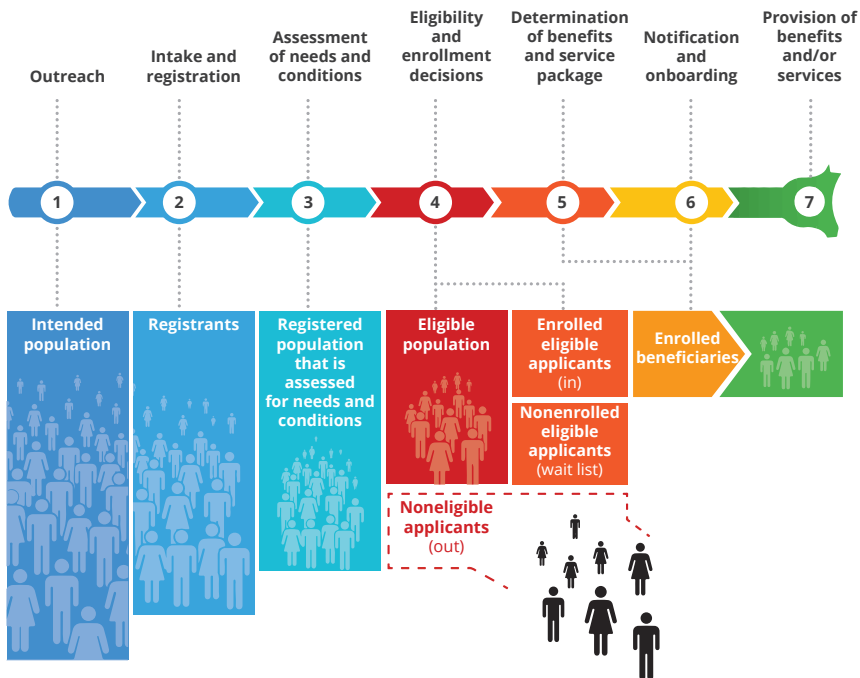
Outreach

Intake and registration

Assessment of needs and conditions

Eligibility and enrollment decisions

Determination of benefits and service package

Notification and onboarding

Provision of benefits and/or services

1

2

3

4

5

6

7

Intended population

Registrants

Registered population that is assessed for needs and conditions

Eligible population

Enrolled eligible applicants (in)

Nonenrolled eligible applicants (wait list)

Enrolled beneficiaries

Noneligible applicants (out)